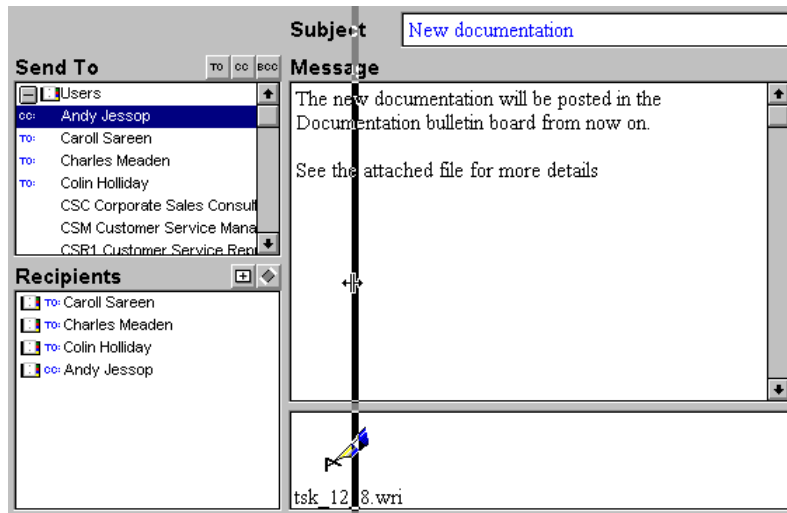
Subject New documentation

Send To
TO CC BCC

Users
CC: Andy Jessop
TO: Caroll Sareen
TO: Charles Meaden
TO: Colin Holliday
CSC Corporate Sales Consult
CSM Customer Service Mana
CSR1 Customer Service Repr

Recipients
TO: Caroll Sareen
TO: Charles Meaden
TO: Colin Holliday
CC: Andy Jessop

Message
The new documentation will be posted in the Documentation bulletin board from now on.

See the attached file for more details

tsk_12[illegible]8.wri